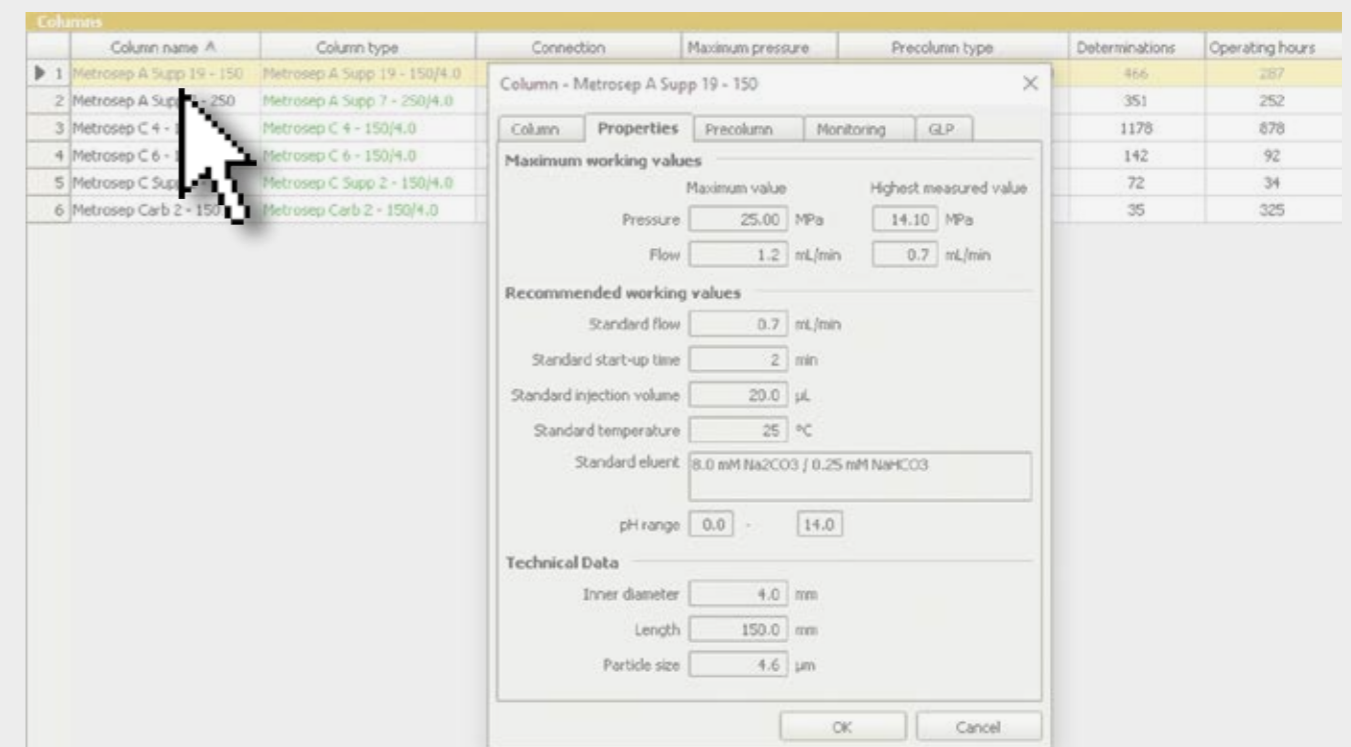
Columns

| | Column name | Column type | Connection | Maximum pressure | Precolumn type | Determinations | Operating hours |
|---|---|---|---|---|---|---|---|
| 1 | Metrosep A Supp 19 - 150 | Metrosep A Supp 19 - 150/4.0 | | | | 466 | 287 |
| 2 | Metrosep A Sup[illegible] - 250 | Metrosep A Supp 7 - 250/4.0 | | | | 351 | 252 |
| 3 | Metrosep C 4 - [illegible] | Metrosep C 4 - 150/4.0 | | | | 1178 | 878 |
| 4 | Metrosep C 6 - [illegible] | Metrosep C 6 - 150/4.0 | | | | 142 | 92 |
| 5 | Metrosep C Sup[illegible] | Metrosep C Supp 2 - 150/4.0 | | | | 72 | 34 |
| 6 | Metrosep Carb 2 - 150 | Metrosep Carb 2 - 150/4.0 | | | | 35 | 325 |

Column - Metrosep A Supp 19 - 150

Column | Properties | Precolumn | Monitoring | GLP

Maximum working values

Maximum value | Highest measured value

Pressure 25.00 MPa 14.10 MPa

Flow 1.2 mL/min 0.7 mL/min

Recommended working values

Standard flow 0.7 mL/min

Standard start-up time 2 min

Standard injection volume 20.0 µL

Standard temperature 25 °C

Standard eluent 8.0 mM Na2CO3 / 0.25 mM NaHCO3

pH range 0.0 - 14.0

Technical Data

Inner diameter 4.0 mm

Length 150.0 mm

Particle size 4.6 µm

OK Cancel